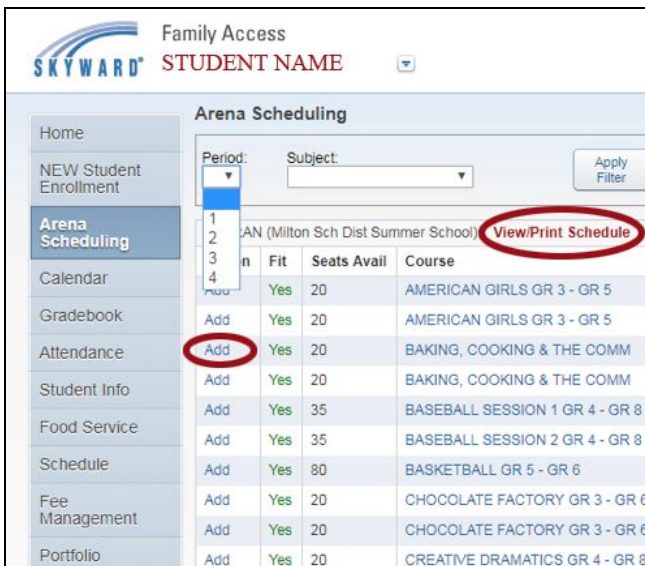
SKYWARD®

Family Access
STUDENT NAME

Home
NEW Student Enrollment
Arena Scheduling
Calendar
Gradebook
Attendance
Student Info
Food Service
Schedule
Fee Management
Portfolio

Arena Scheduling

Period:
Subject:
Apply Filter

1
2
3
4

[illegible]CAN (Milton Sch Dist Summer School) View/Print Schedule

| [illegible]n | Fit | Seats Avail | Course |
|---|---|---|---|
| Add | Yes | 20 | AMERICAN GIRLS GR 3 - GR 5 |
| Add | Yes | 20 | AMERICAN GIRLS GR 3 - GR 5 |
| Add | Yes | 20 | BAKING, COOKING & THE COMM |
| Add | Yes | 20 | BAKING, COOKING & THE COMM |
| Add | Yes | 35 | BASEBALL SESSION 1 GR 4 - GR 8 |
| Add | Yes | 35 | BASEBALL SESSION 2 GR 4 - GR 8 |
| Add | Yes | 80 | BASKETBALL GR 5 - GR 6 |
| Add | Yes | 20 | CHOCOLATE FACTORY GR 3 - GR 6 |
| Add | Yes | 20 | CHOCOLATE FACTORY GR 3 - GR 6 |
| Add | Yes | 20 | CREATIVE DRAMATICS GR 4 - GR 8 |